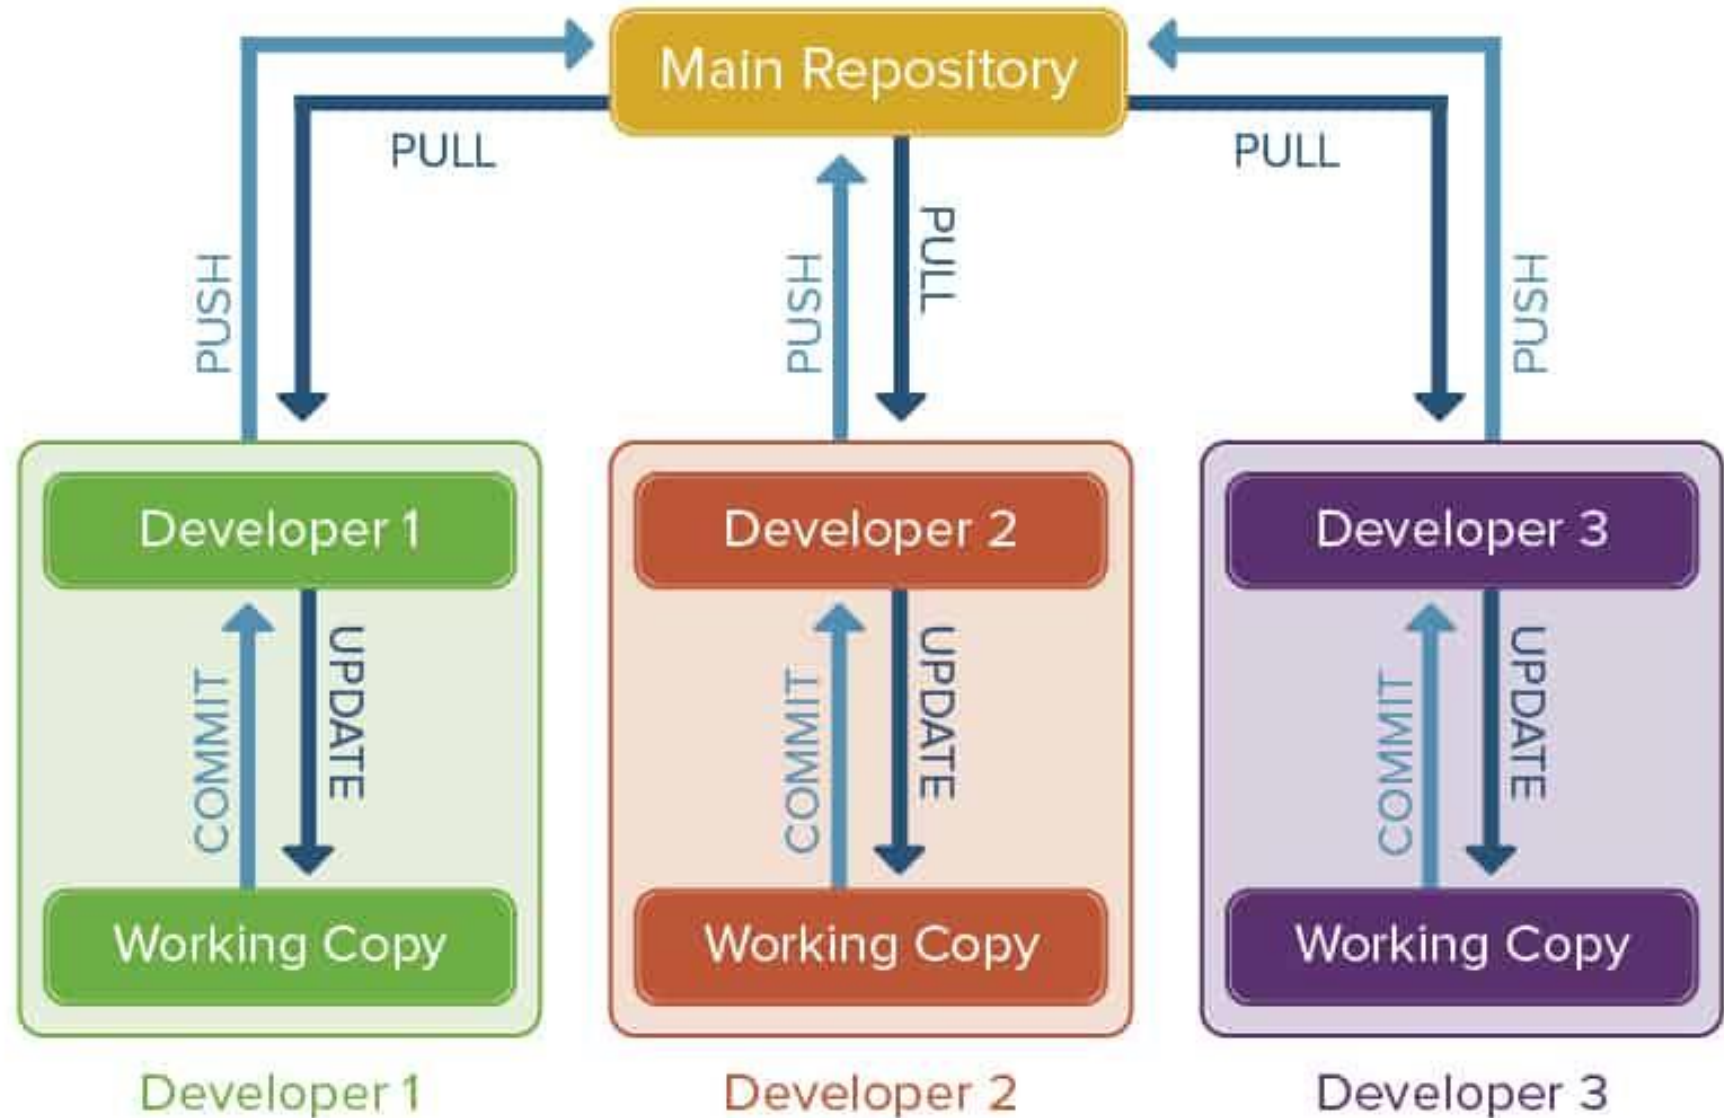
Main Repository

PULL

PUSH

PUSH

PULL

PULL

PUSH

Developer 1

COMMIT

UPDATE

Working Copy

Developer 2

COMMIT

UPDATE

Working Copy

Developer 3

COMMIT

UPDATE

Working Copy

Developer 1

Developer 2

Developer 3